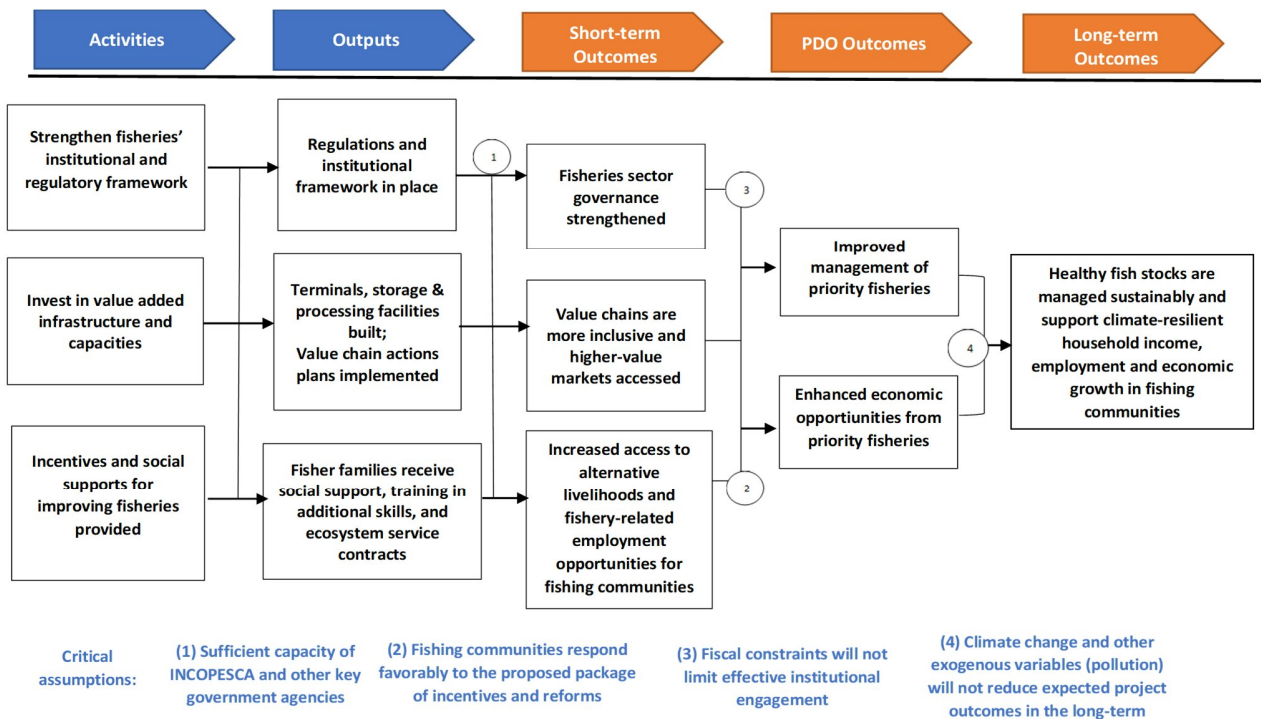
Activities

Outputs

Short-term Outcomes

PDO Outcomes

Long-term Outcomes

Strengthen fisheries' institutional and regulatory framework

Invest in value added infrastructure and capacities

Incentives and social supports for improving fisheries provided

Regulations and institutional framework in place

Terminals, storage & processing facilities built; Value chain actions plans implemented

Fisher families receive social support, training in additional skills, and ecosystem service contracts

1

Fisheries sector governance strengthened

Value chains are more inclusive and higher-value markets accessed

Increased access to alternative livelihoods and fishery-related employment opportunities for fishing communities

3

2

Improved management of priority fisheries

Enhanced economic opportiunities from priority fisheries

4

Healthy fish stocks are managed sustainably and support climate-resilient household income, employment and economic growth in fishing communities

Critical assumptions:

(1) Sufficient capacity of INCOPESCA and other key government agencies

(2) Fishing communities respond favorably to the proposed package of incentives and reforms

(3) Fiscal constraints will not limit effective institutional engagement

(4) Climate change and other exogenous variables (pollution) will not reduce expected project outcomes in the long-term